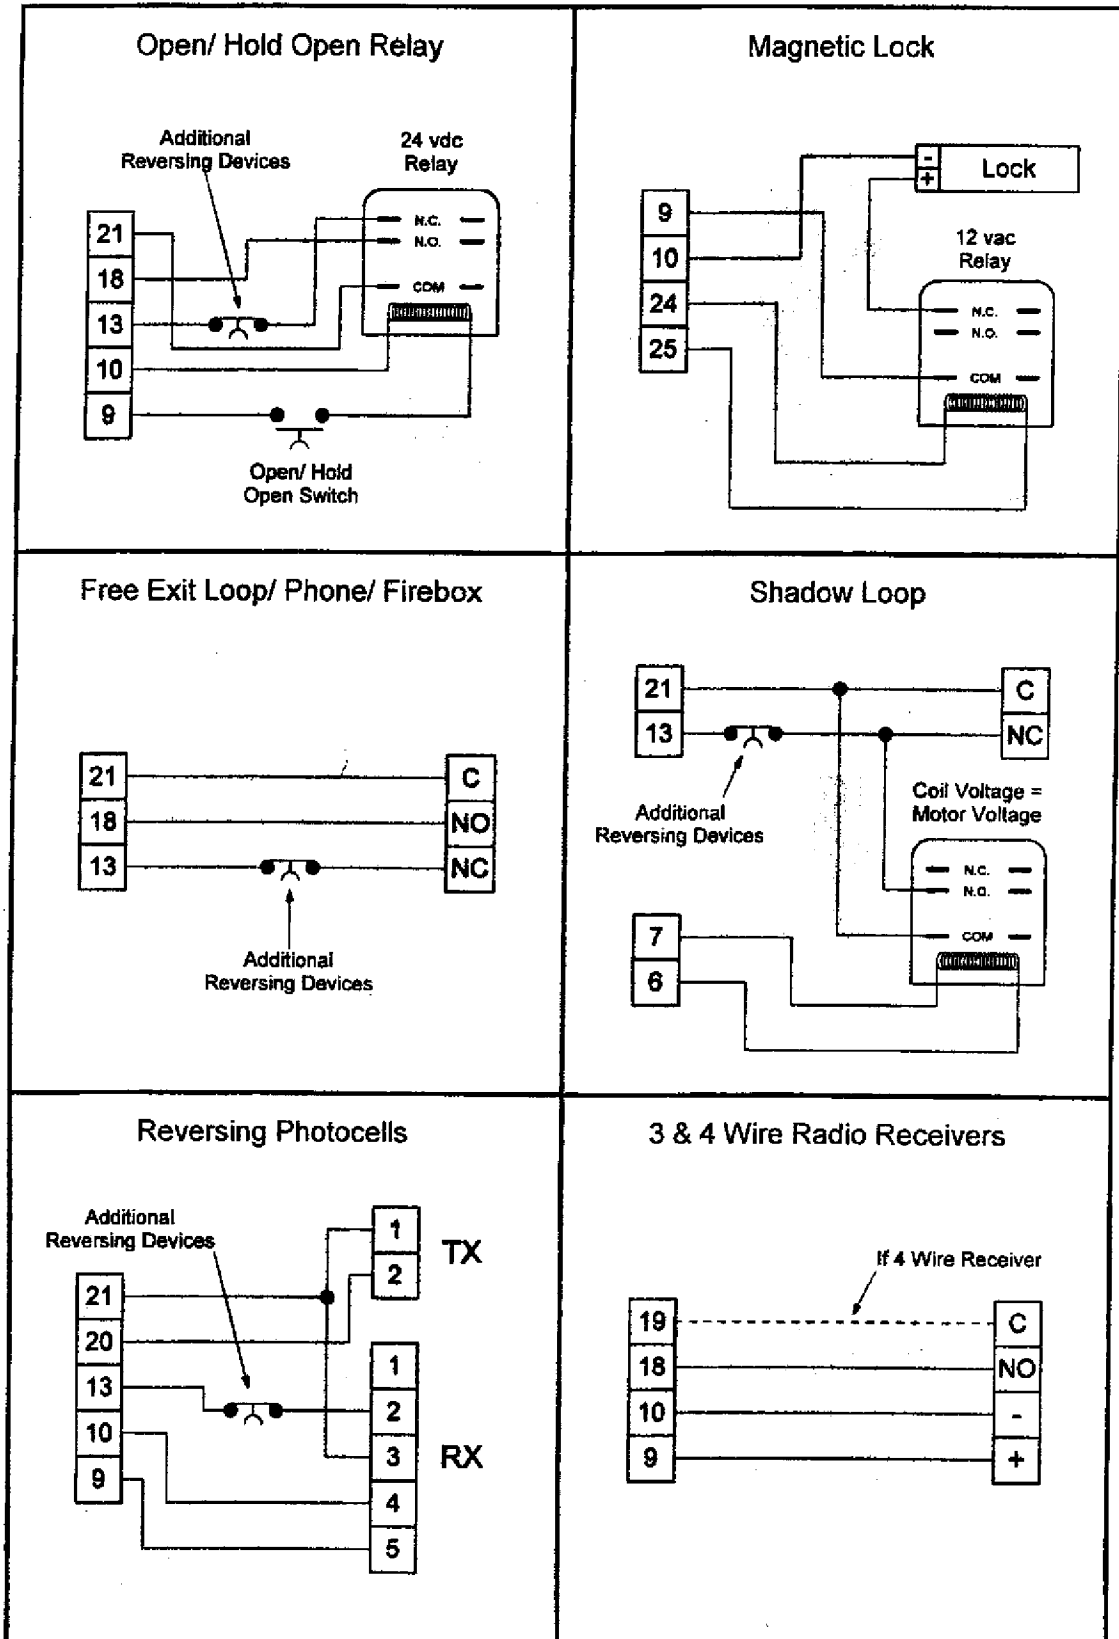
Open/ Hold Open Relay

Additional Reversing Devices

24 vdc Relay

21
18
13
10
9

N.C.
N.O.
COM

Open/ Hold Open Switch

Magnetic Lock

-
+
Lock

9
10
24
25

12 vac Relay

N.C.
N.O.
COM

Free Exit Loop/ Phone/ Firebox

21
18
13

C
NO
NC

Additional Reversing Devices

Shadow Loop

21
13

C
NC

Additional Reversing Devices

Coil Voltage = Motor Voltage

N.C.
N.O.
COM

7
6

Reversing Photocells

Additional Reversing Devices

21
20
13
10
9

1
2
TX

1
2
3
4
5
RX

3 & 4 Wire Radio Receivers

If 4 Wire Receiver

19
18
10
9

C
NO
-
+